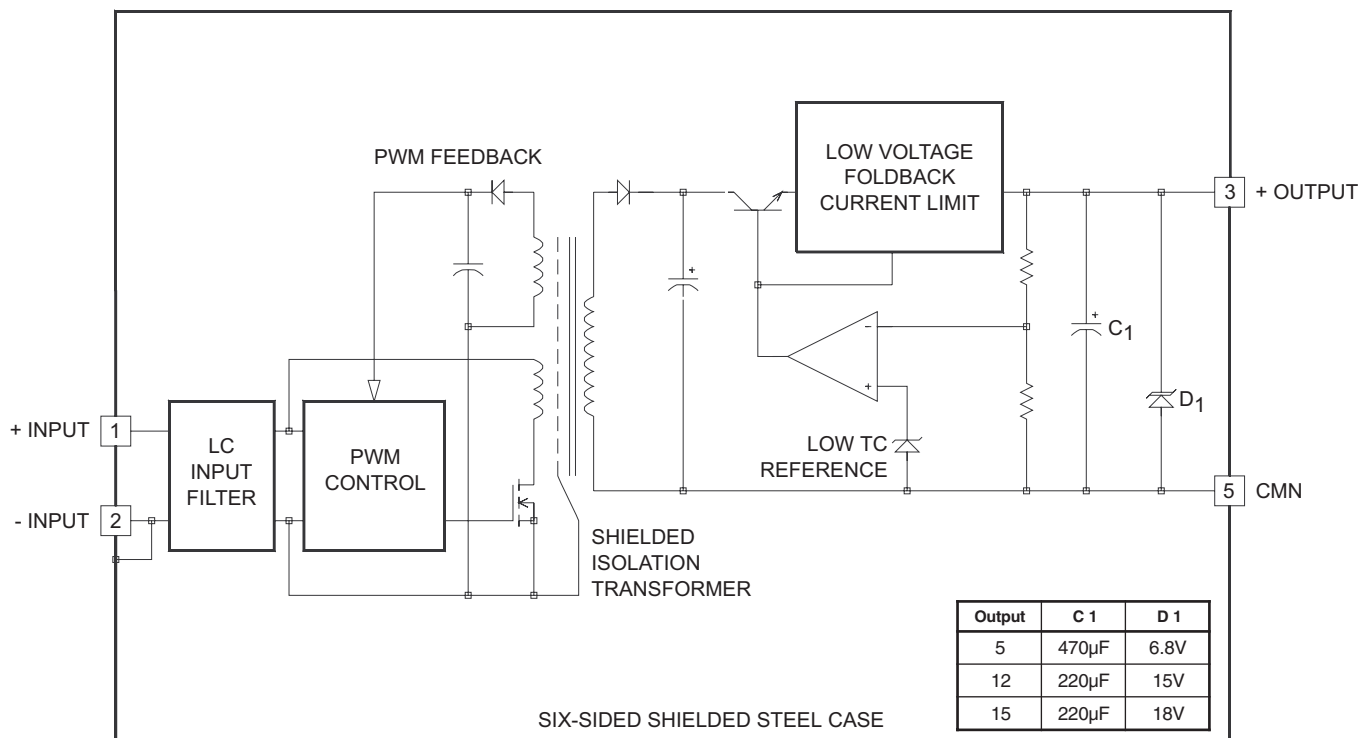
PWM FEEDBACK

LOW VOLTAGE FOLDBACK CURRENT LIMIT

3 + OUTPUT

+ INPUT 1

- INPUT 2

LC INPUT FILTER

PWM CONTROL

LOW TC REFERENCE

$C_1$

$D_1$

5 CMN

SHIELDED ISOLATION TRANSFORMER

| Output | C 1 | D 1 |
|---|---|---|
| 5 | 470µF | 6.8V |
| 12 | 220µF | 15V |
| 15 | 220µF | 18V |

SIX-SIDED SHIELDED STEEL CASE